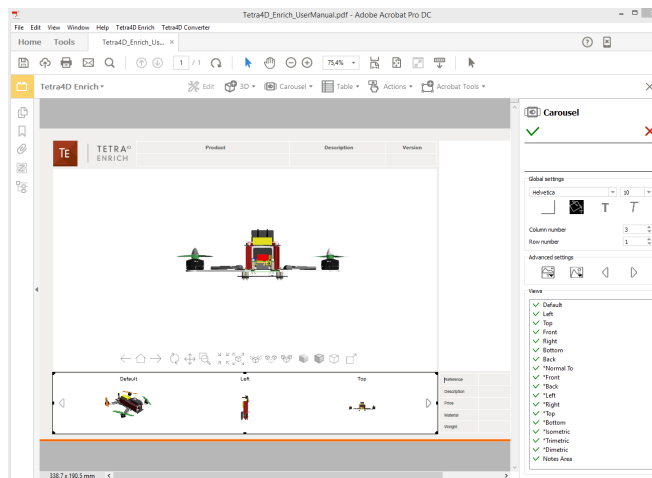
Tetra4D_Enrich_UserManual.pdf - Adobe Acrobat Pro DC

File Edit View Window Help Tetra4D Enrich Tetra4D Converter

Home Tools Tetra4D_Enrich_Us... ×

1 / 1

75,4%

Tetra4D Enrich ▾

Edit 3D ▾ Carousel ▾ Table ▾ Actions ▾ Acrobat Tools ▾

TE TETRA4D ENRICH

| Product | Description | Version |
|---|---|---|
| | | |

Default

Left

Top

Reference

Description

Price

Material

Weight

338.7 x 190.5 mm

Carousel

Global settings

Helvetica

10

Column number 3

Row number 1

Advanced settings

Views

Default

Left

Top

Front

Right

Bottom

Back

*Normal To

*Front

*Back

*Left

*Right

*Top

*Bottom

*Isometric

*Trimetric

*Dimetric

Notes Area